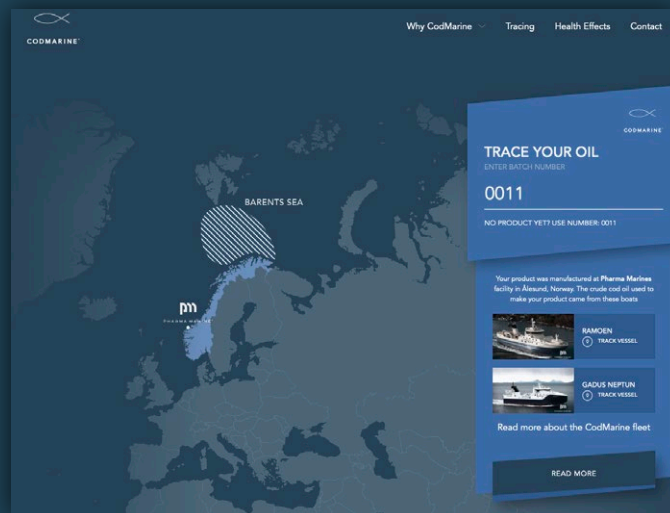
CODMARINE

Why CodMarine

Tracing

Health Effects

Contact

BARENTS SEA

pm
PHARMA MARINE

CODMARINE

TRACE YOUR OIL
ENTER BATCH NUMBER

0011

NO PRODUCT YET? USE NUMBER: 0011

Your product was manufactured at **Pharma Marines** facility in Ålesund, Norway. The crude cod oil used to make your product came from these boats

RAMOEN
TRACK VESSEL

GADUS NEPTUN
TRACK VESSEL

Read more about the CodMarine fleet

READ MORE